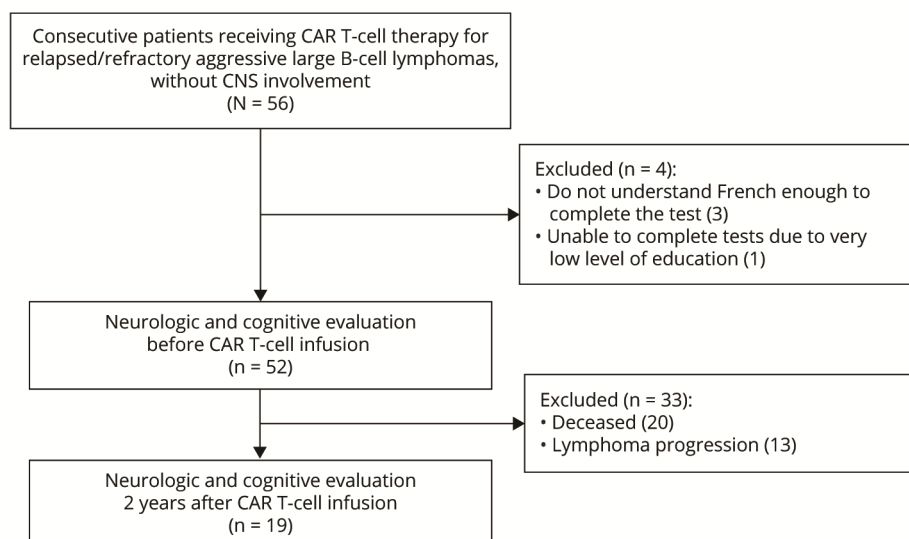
Consecutive patients receiving CAR T-cell therapy for relapsed/refractory aggressive large B-cell lymphomas, without CNS involvement
(N = 56)

Excluded (n = 4):
• Do not understand French enough to complete the test (3)
• Unable to complete tests due to very low level of education (1)

Neurologic and cognitive evaluation before CAR T-cell infusion
(n = 52)

Excluded (n = 33):
• Deceased (20)
• Lymphoma progression (13)

Neurologic and cognitive evaluation 2 years after CAR T-cell infusion
(n = 19)